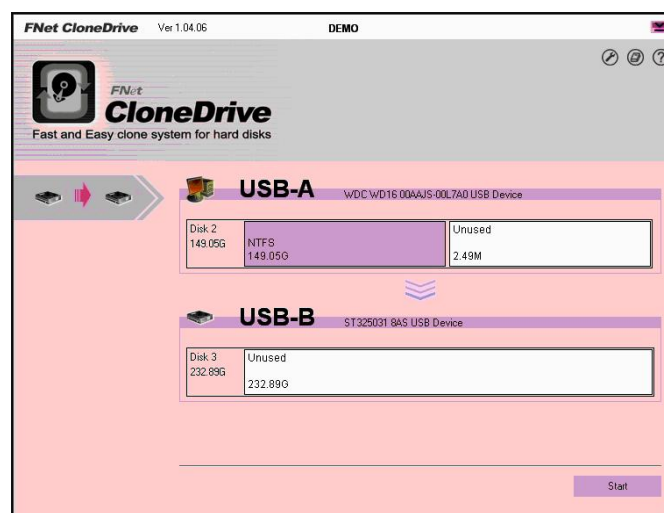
FNet CloneDrive Ver 1.04.06 DEMO

FNet
CloneDrive
Fast and Easy clone system for hard disks

USB-A WDC WD16 00AAJS-00L7A0 USB Device

Disk 2
149.05G

NTFS
149.05G

Unused
2.49M

USB-B ST325031 8AS USB Device

Disk 3
232.89G

Unused
232.89G

Start